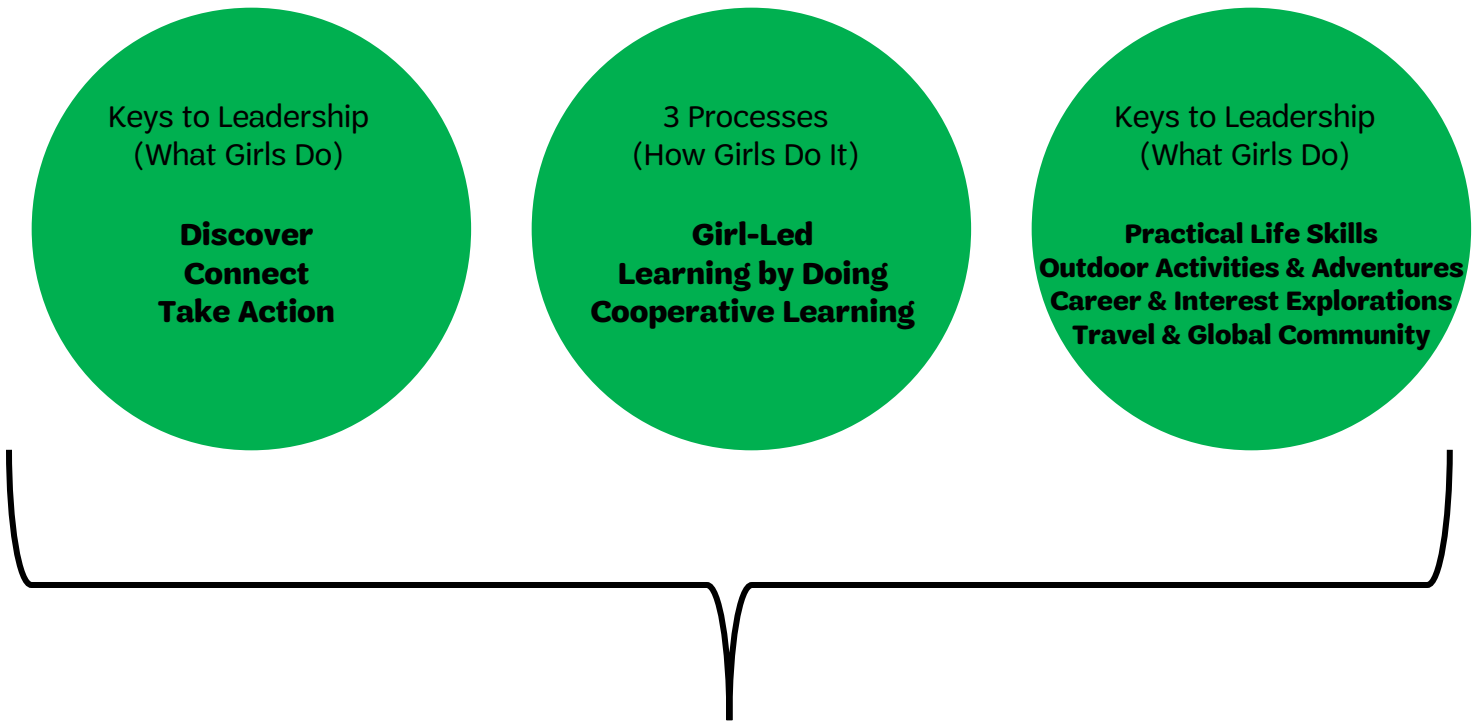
Keys to Leadership
(What Girls Do)

Discover
Connect
Take Action

3 Processes
(How Girls Do It)

Girl-Led
Learning by Doing
Cooperative Learning

Keys to Leadership
(What Girls Do)

Practical Life Skills
Outdoor Activities & Adventures
Career & Interest Explorations
Travel & Global Community